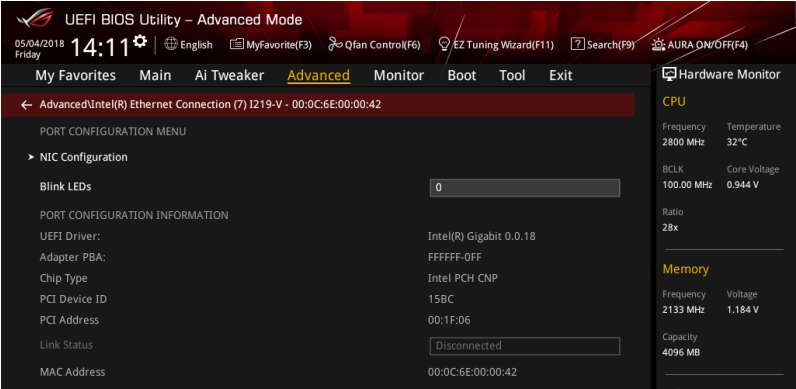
UEFI BIOS Utility – Advanced Mode

05/04/2018 Friday 14:11 English MyFavorite(F3) Qfan Control(F6) EZ Tuning Wizard(F11) Search(F9) AURA ON/OFF(F4)

My Favorites Main Ai Tweaker Advanced Monitor Boot Tool Exit

Hardware Monitor

Advanced\Intel(R) Ethernet Connection (7) I219-V - 00:0C:6E:00:00:42

PORT CONFIGURATION MENU

> NIC Configuration

Blink LEDs 0

PORT CONFIGURATION INFORMATION

| | |
|---|---|
| UEFI Driver: | Intel(R) Gigabit 0.0.18 |
| Adapter PBA: | FFFFFF-0FF |
| Chip Type | Intel PCH CNP |
| PCI Device ID | 15BC |
| PCI Address | 00:1F:06 |
| Link Status | Disconnected |
| MAC Address | 00:0C:6E:00:00:42 |

CPU

| Frequency | Temperature |
|---|---|
| 2800 MHz | 32°C |
| BCLK | Core Voltage |
| 100.00 MHz | 0.944 V |

Ratio
28x

Memory

| Frequency | Voltage |
|---|---|
| 2133 MHz | 1.184 V |

Capacity
4096 MB